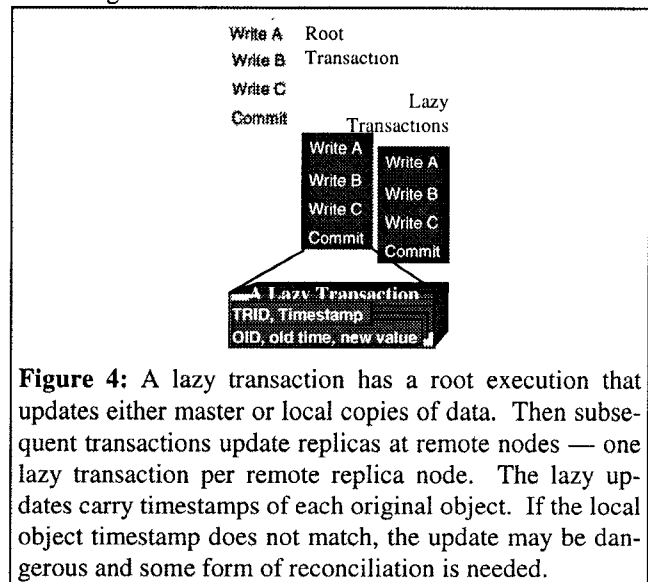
Write A
Write B
Write C
Commit

Root Transaction

Lazy Transactions

Write A
Write B
Write C
Commit

Write A
Write B
Write C
Commit

A Lazy Transaction
TRID, Timestamp
OID, old time, new value

**Figure 4:** A lazy transaction has a root execution that updates either master or local copies of data. Then subsequent transactions update replicas at remote nodes — one lazy transaction per remote replica node. The lazy updates carry timestamps of each original object. If the local object timestamp does not match, the update may be dangerous and some form of reconciliation is needed.